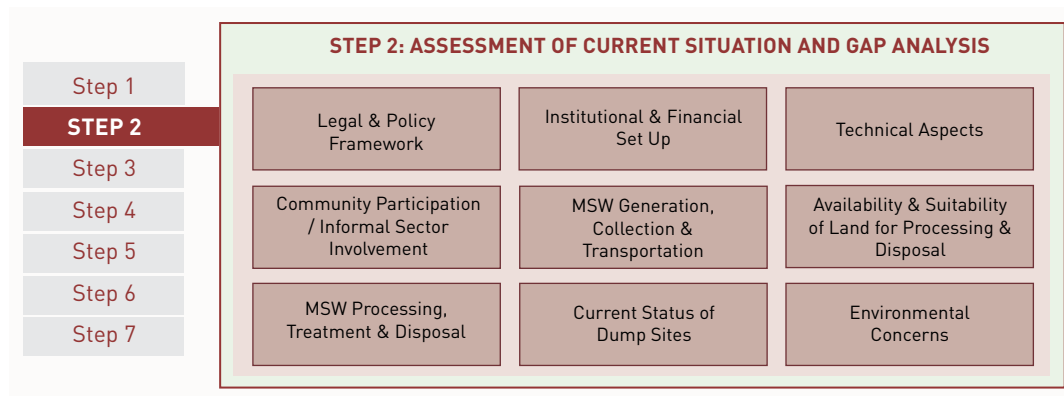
Step 1
STEP 2
Step 3
Step 4
Step 5
Step 6
Step 7

STEP 2: ASSESSMENT OF CURRENT SITUATION AND GAP ANALYSIS

Legal & Policy Framework

Institutional & Financial Set Up

Technical Aspects

Community Participation / Informal Sector Involvement

MSW Generation, Collection & Transportation

Availability & Suitability of Land for Processing & Disposal

MSW Processing, Treatment & Disposal

Current Status of Dump Sites

Environmental Concerns